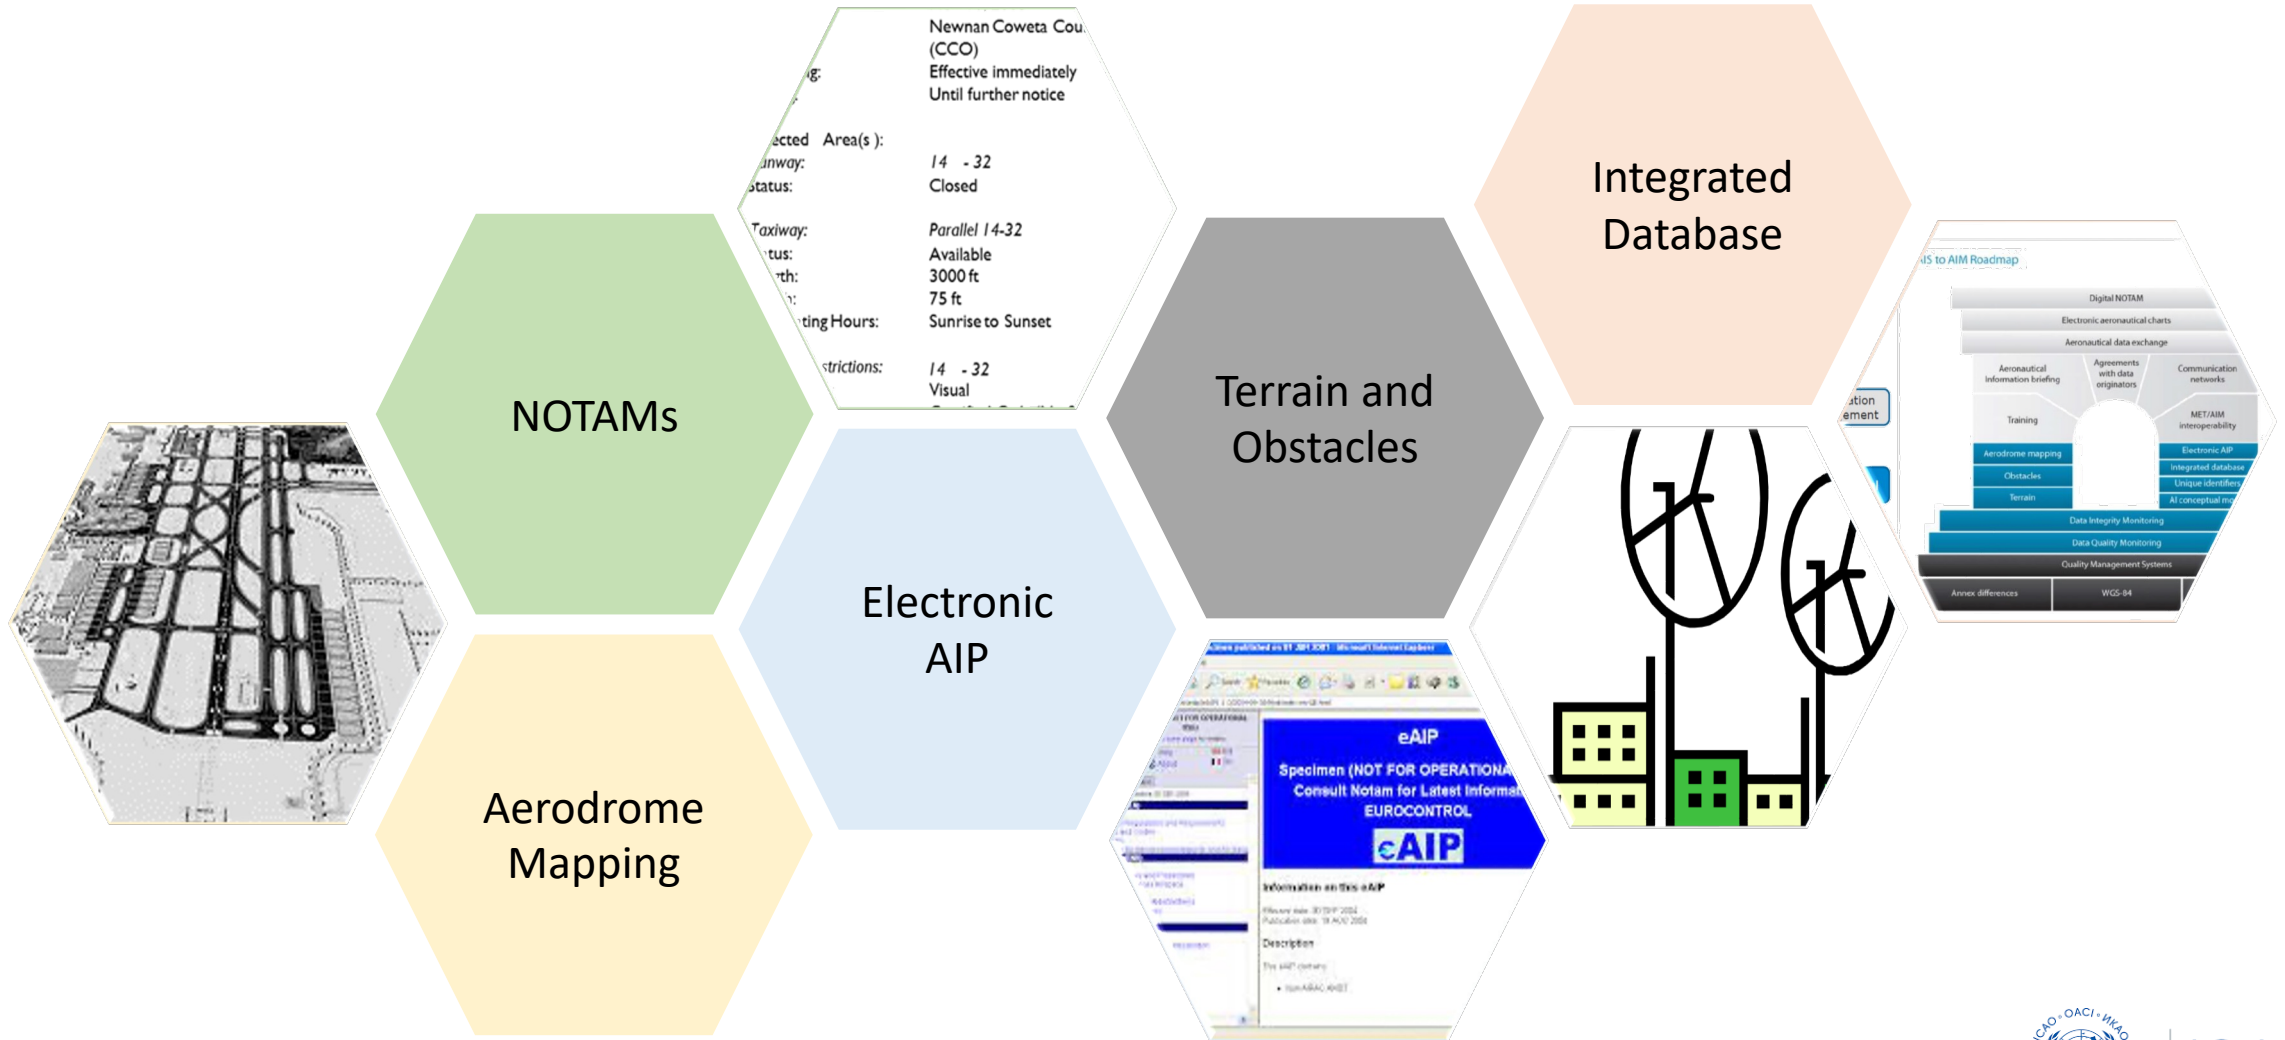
Newnan Coweta Cou
(CCO)
g: Effective immediately
Until further notice

ected Area(s ):
unway: 14 - 32
Status: Closed

Taxiway: Parallel 14-32
tus: Available
th: 3000 ft
: 75 ft
ting Hours: Sunrise to Sunset

strictions: 14 - 32
Visual

Integrated Database

NOTAMs

Terrain and Obstacles

IS to AIM Roadmap

Digital NOTAM
Electronic aeronautical charts
Aeronautical data exchange
Aeronautical information briefing
Agreements with data originators
Communication networks
Training
MET/AIM interoperability
Aerodrome mapping
Electronic AIP
Obstacles
Integrated database
Terrain
Unique identifiers
AI conceptual mo
Data Integrity Monitoring
Data Quality Monitoring
Quality Management Systems
Annex differences
WGS-84

ation
ement

Electronic AIP

eAIP
Specimen (NOT FOR OPERATIONA
Consult Notam for Latest Informa
EUROCONTROL
eAIP
Information on this eAIP
Description

Aerodrome Mapping

ICAO • OACI • ИКАО